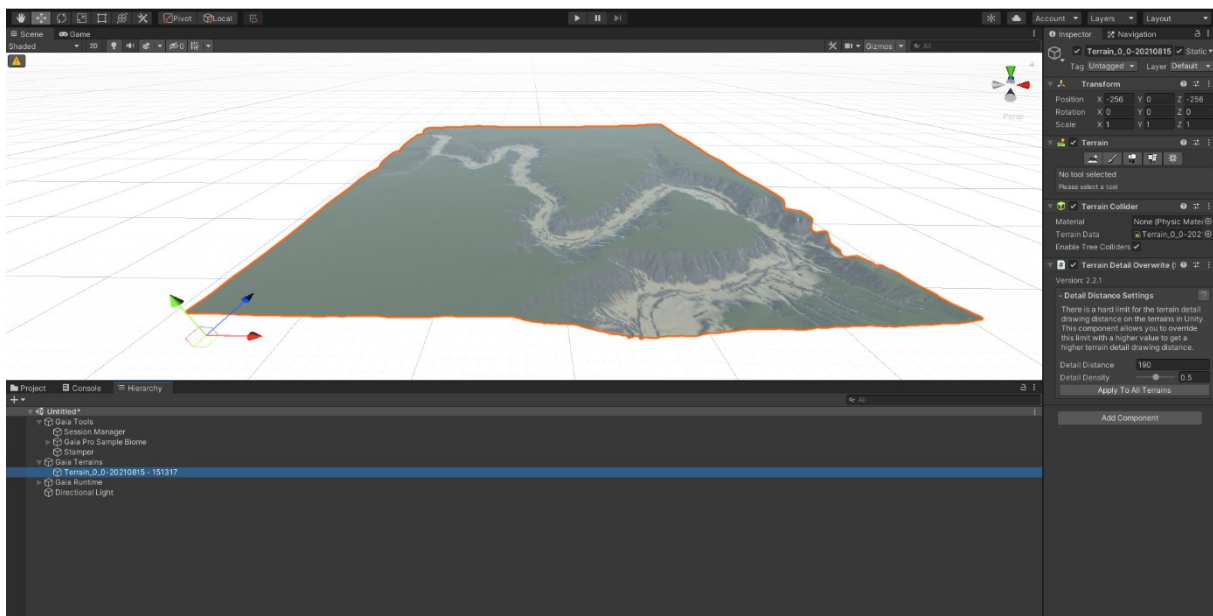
Pivot Local

Account Layers Layout

Scene Game

Shaded 2D

Gizmos All

Persp

Inspector Navigation

Terrain_0_0-20210815 Static

Tag Untagged Layer Default

Transform

Position X -256 Y 0 Z -256

Rotation X 0 Y 0 Z 0

Scale X 1 Y 1 Z 1

Terrain

No tool selected

Please select a tool

Terrain Collider

Material None (Physic Mater

Terrain Data Terrain_0_0-202

Enable Tree Colliders ✓

Terrain Detail Overwrite (

Version: 2.2.1

Detail Distance Settings

There is a hard limit for the terrain detail drawing distance on the terrains in Unity. This component allows you to override this limit with a higher value to get a higher terrain detail drawing distance.

Detail Distance 190

Detail Density 0.5

Apply To All Terrains

Add Component

Project Console Hierarchy

All

Untitled*

Gaia Tools

Session Manager

Gaia Pro Sample Biome

Stamper

Gaia Terrains

Terrain_0_0-20210815 - 151317

Gaia Runtime

Directional Light